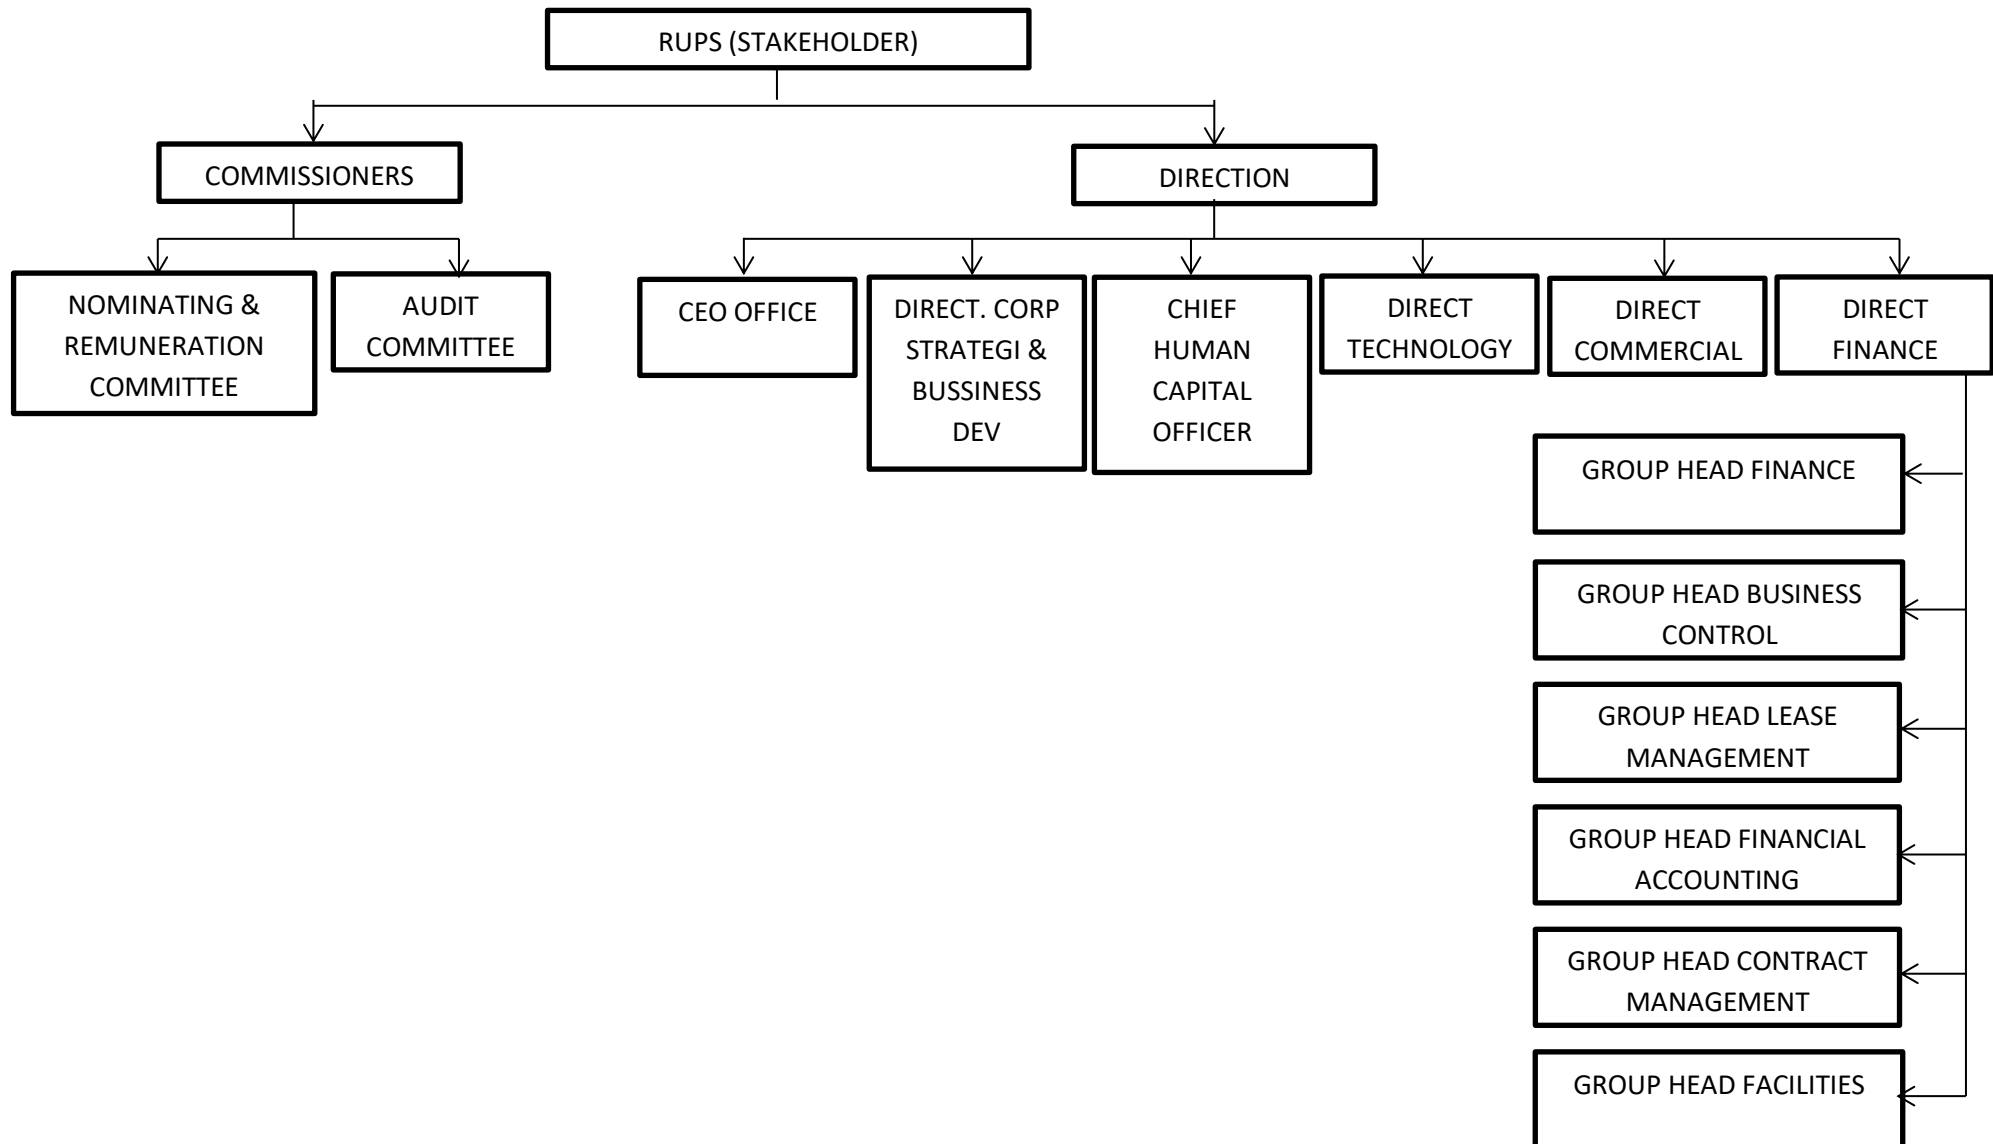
RUPS (STAKEHOLDER)

COMMISSIONERS

DIRECTION

NOMINATING & REMUNERATION COMMITTEE

AUDIT COMMITTEE

CEO OFFICE

DIRECT. CORP STRATEGI & BUSSINESS DEV

CHIEF HUMAN CAPITAL OFFICER

DIRECT TECHNOLOGY

DIRECT COMMERCIAL

DIRECT FINANCE

GROUP HEAD FINANCE

GROUP HEAD BUSINESS CONTROL

GROUP HEAD LEASE MANAGEMENT

GROUP HEAD FINANCIAL ACCOUNTING

GROUP HEAD CONTRACT MANAGEMENT

GROUP HEAD FACILITIES